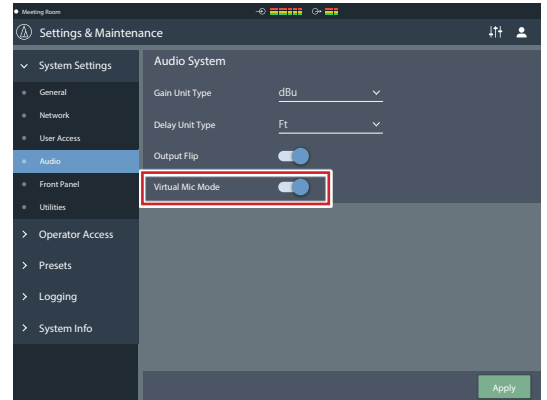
Meeting Room

Settings & Maintenance

System Settings

General

Network

User Access

Audio

Front Panel

Utilities

Operator Access

Presets

Logging

System Info

Audio System

Gain Unit Type dBu

Delay Unit Type Ft

Output Flip

Virtual Mic Mode

Apply